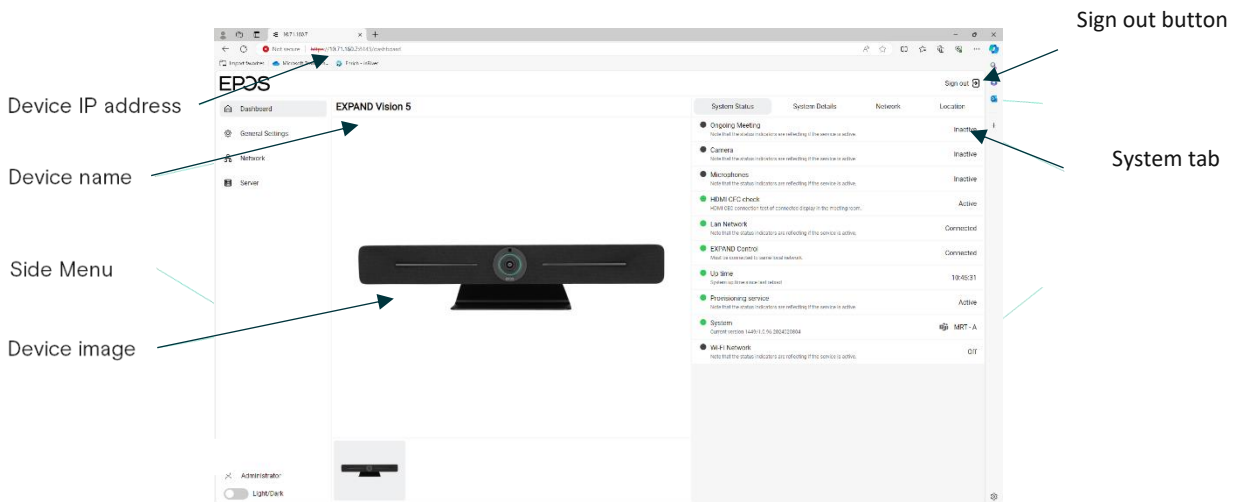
Sign out button

Device IP address

Device name

Side Menu

Device image

System tab

Not secure | https://10.71.160.219:8443/dashboard

EPOS

Sign out

Dashboard

General Settings

Network

Server

EXPAND Vision 5

System Status

System Details

Network

Location

Ongoing Meeting
Note that the status indicators are reflecting if the service is active.
Inactive

Camera
Note that the status indicators are reflecting if the service is active.
Inactive

Microphones
Note that the status indicators are reflecting if the service is active.
Inactive

HDMI CEC check
HDMI CEC connection test of connected display in the meeting room.
Active

Lan Network
Note that the status indicators are reflecting if the service is active.
Connected

EXPAND Control
Must be connected to same local network.
Connected

Up time
System up time since last reboot
10:45:31

Provisioning service
Note that the status indicators are reflecting if the service is active.
Active

System
Current version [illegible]
MRT - A

Wi-Fi Network
Note that the status indicators are reflecting if the service is active.
Off

Administrator

Light/Dark